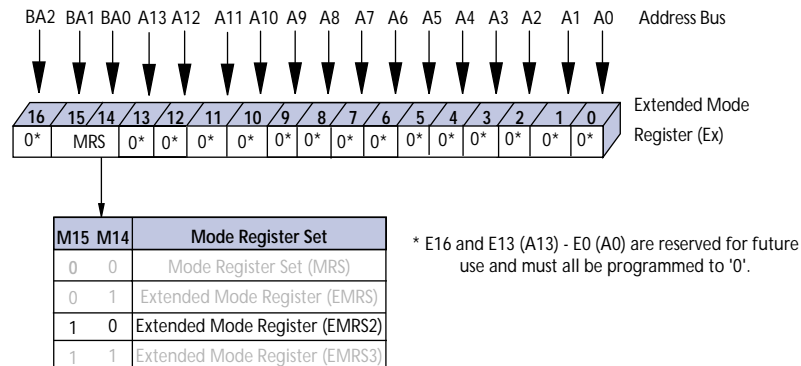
BA2 BA1 BA0 A13 A12 A11 A10 A9 A8 A7 A6 A5 A4 A3 A2 A1 A0 Address Bus

16 15 14 13 12 11 10 9 8 7 6 5 4 3 2 1 0

0* MRS 0* 0* 0* 0* 0* 0* 0* 0* 0* 0* 0* 0* 0* 0*

Extended Mode Register (Ex)

| M15 | M14 | Mode Register Set |
|---|---|---|
| 0 | 0 | Mode Register Set (MRS) |
| 0 | 1 | Extended Mode Register (EMRS) |
| 1 | 0 | Extended Mode Register (EMRS2) |
| 1 | 1 | Extended Mode Register (EMRS3) |

* E16 and E13 (A13) - E0 (A0) are reserved for future use and must all be programmed to '0'.